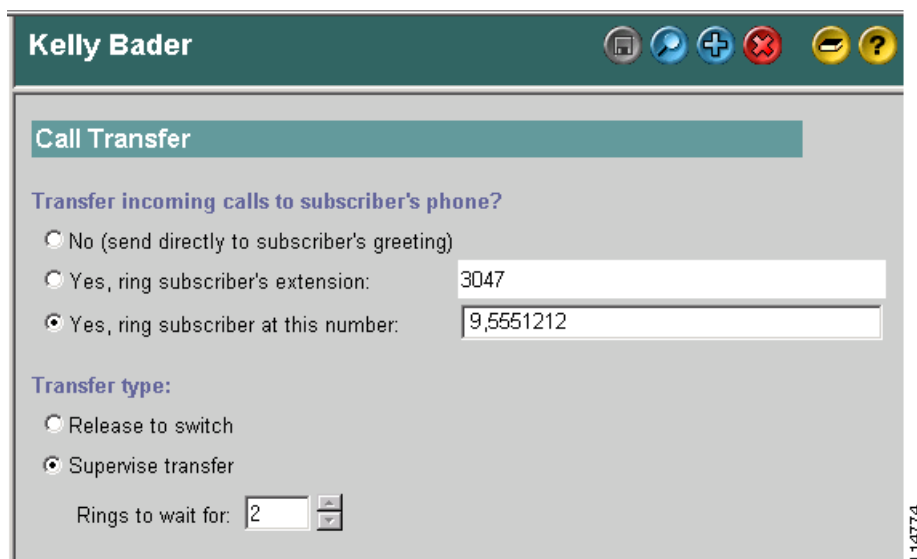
Kelly Bader

Call Transfer

Transfer incoming calls to subscriber's phone?

No (send directly to subscriber's greeting)

Yes, ring subscriber's extension: 3047

Yes, ring subscriber at this number: 9,5551212

Transfer type:

Release to switch

Supervise transfer

Rings to wait for: 2

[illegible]